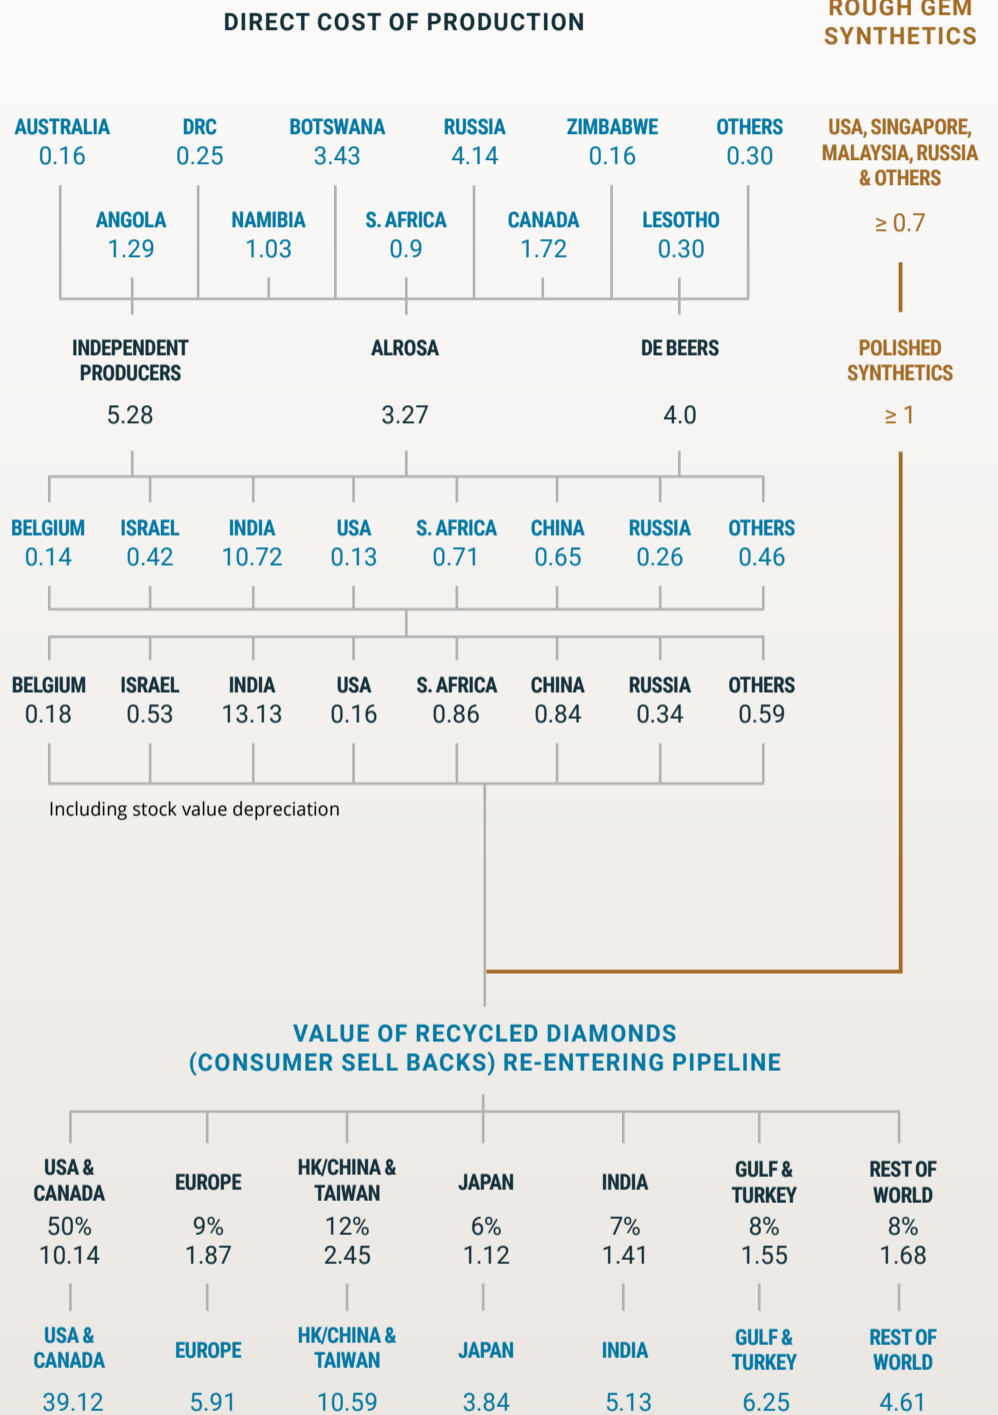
DIRECT COST OF PRODUCTION

ROUGH GEM SYNTHETICS

AUSTRALIA 0.16
DRC 0.25
BOTSWANA 3.43
RUSSIA 4.14
ZIMBABWE 0.16
OTHERS 0.30

USA, SINGAPORE, MALAYSIA, RUSSIA & OTHERS
≥ 0.7

ANGOLA 1.29
NAMIBIA 1.03
S. AFRICA 0.9
CANADA 1.72
LESOTHO 0.30

INDEPENDENT PRODUCERS
5.28

ALROSA
3.27

DE BEERS
4.0

POLISHED SYNTHETICS
≥ 1

BELGIUM 0.14
ISRAEL 0.42
INDIA 10.72
USA 0.13
S. AFRICA 0.71
CHINA 0.65
RUSSIA 0.26
OTHERS 0.46

BELGIUM 0.18
ISRAEL 0.53
INDIA 13.13
USA 0.16
S. AFRICA 0.86
CHINA 0.84
RUSSIA 0.34
OTHERS 0.59

Including stock value depreciation

VALUE OF RECYCLED DIAMONDS (CONSUMER SELL BACKS) RE-ENTERING PIPELINE

USA & CANADA 50% 10.14
EUROPE 9% 1.87
HK/CHINA & TAIWAN 12% 2.45
JAPAN 6% 1.12
INDIA 7% 1.41
GULF & TURKEY 8% 1.55
REST OF WORLD 8% 1.68

USA & CANADA 39.12
EUROPE 5.91
HK/CHINA & TAIWAN 10.59
JAPAN 3.84
INDIA 5.13
GULF & TURKEY 6.25
REST OF WORLD 4.61